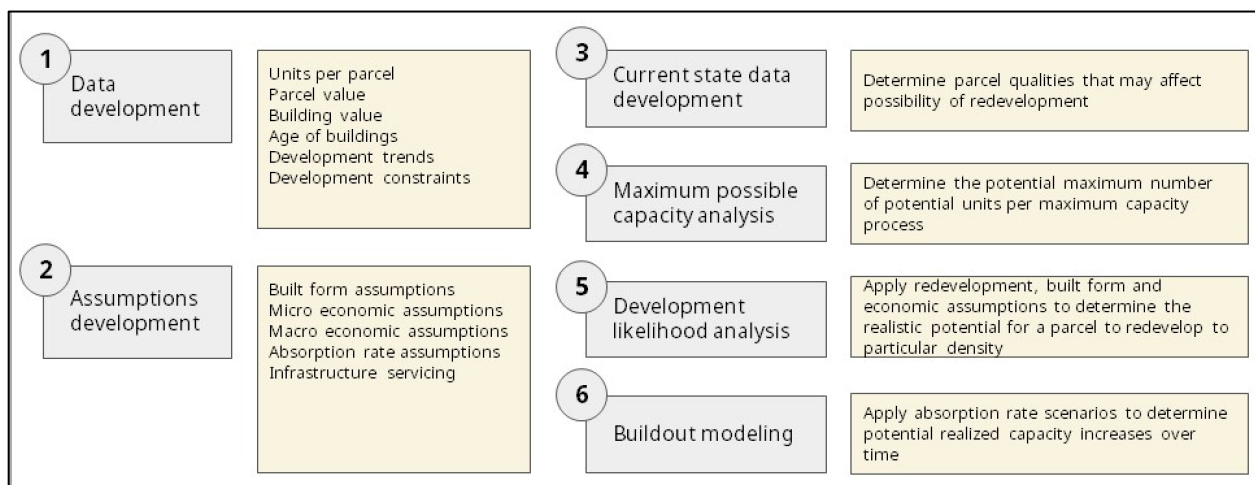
1
Data development

Units per parcel
Parcel value
Building value
Age of buildings
Development trends
Development constraints

2
Assumptions development

Built form assumptions
Micro economic assumptions
Macro economic assumptions
Absorption rate assumptions
Infrastructure servicing

3
Current state data development

Determine parcel qualities that may affect possibility of redevelopment

4
Maximum possible capacity analysis

Determine the potential maximum number of potential units per maximum capacity process

5
Development likelihood analysis

Apply redevelopment, built form and economic assumptions to determine the realistic potential for a parcel to redevelop to particular density

6
Buildout modeling

Apply absorption rate scenarios to determine potential realized capacity increases over time